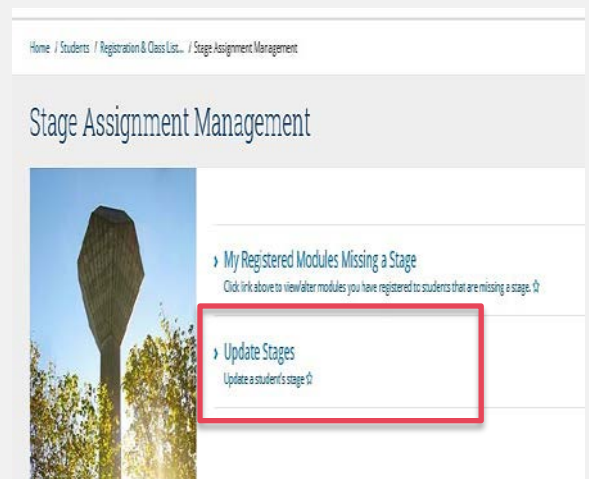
Home / Students / Registration & Class List... / Stage Assignment Management

Stage Assignment Management

› My Registered Modules Missing a Stage
Click link above to view/alter modules you have registered to students that are missing a stage. ☆

› Update Stages
Update a student's stage ☆